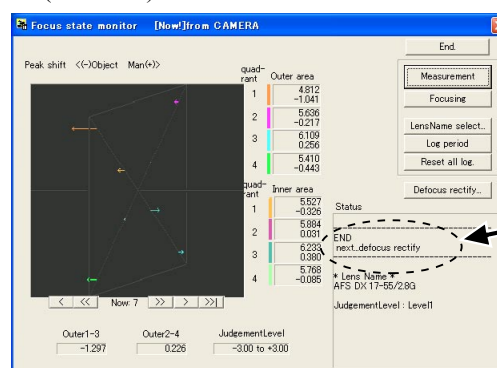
Focus state monitor [Now!]from CAMERA

End.

Peak shift <(-)Object Man(+)>

quad-rant Outer area

| quad-rant | Outer area |
|---|---|
| 1 | 4.812 -1.041 |
| 2 | 5.636 -0.217 |
| 3 | 6.109 0.256 |
| 4 | 5.410 -0.443 |

| quad-rant | Inner area |
|---|---|
| 1 | 5.527 -0.326 |
| 2 | 5.884 0.031 |
| 3 | 6.233 0.380 |
| 4 | 5.768 -0.085 |

Measurement

Focusing

LensName select..

Log period

Reset all log.

Defocus rectify..

Status

END
next..defocus rectify

* Lens Name *
AFS DX 17-55/2.8G

JudgementLevel : Level1

< << Now: 7 >> > >>|

Outer1-3 -1.297

Outer2-4 0.226

JudgementLevel -3.00 to +3.00